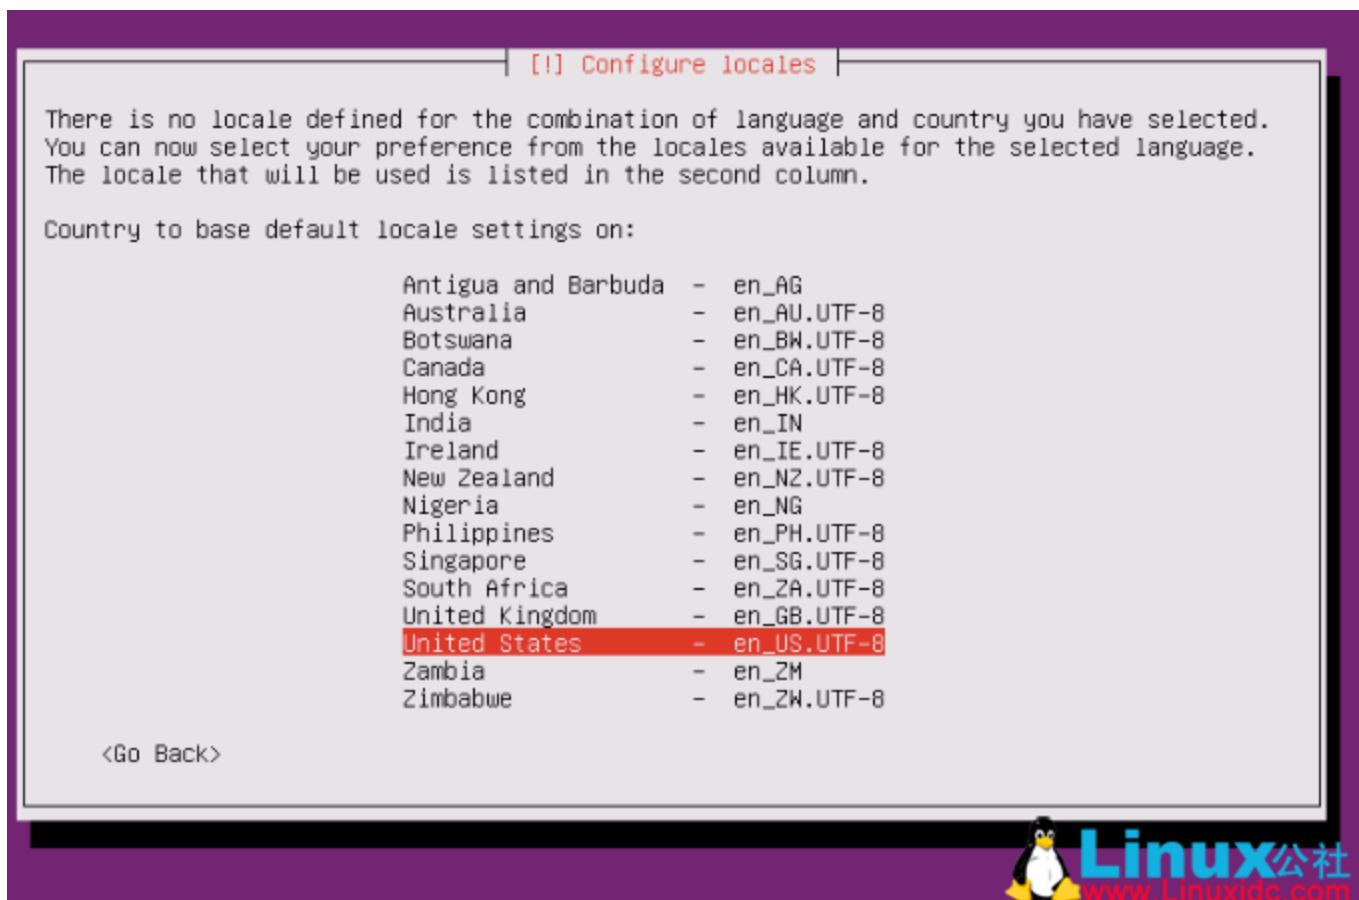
[!] Configure locales

There is no locale defined for the combination of language and country you have selected. You can now select your preference from the locales available for the selected language. The locale that will be used is listed in the second column.

Country to base default locale settings on:

Antigua and Barbuda – en_AG
Australia – en_AU.UTF-8
Botswana – en_BW.UTF-8
Canada – en_CA.UTF-8
Hong Kong – en_HK.UTF-8
India – en_IN
Ireland – en_IE.UTF-8
New Zealand – en_NZ.UTF-8
Nigeria – en_NG
Philippines – en_PH.UTF-8
Singapore – en_SG.UTF-8
South Africa – en_ZA.UTF-8
United Kingdom – en_GB.UTF-8
United States – en_US.UTF-8
Zambia – en_ZM
Zimbabwe – en_ZW.UTF-8

<Go Back>

Linux公社
www.Linuxidc.com